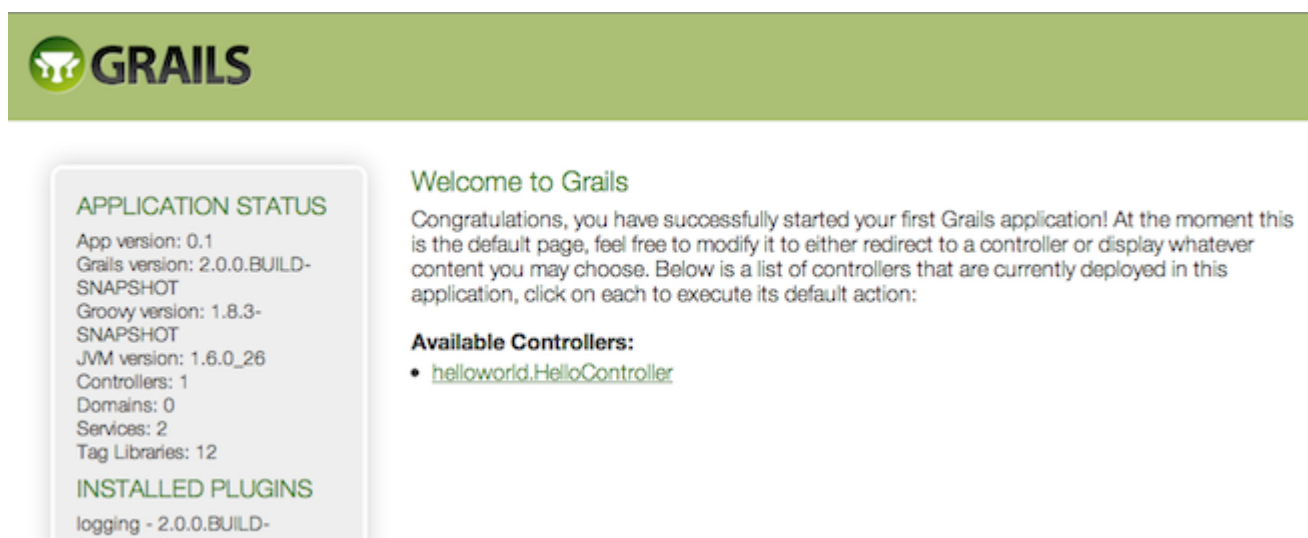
GRAILS

APPLICATION STATUS

App version: 0.1
Grails version: 2.0.0.BUILD-SNAPSHOT
Groovy version: 1.8.3-SNAPSHOT
JVM version: 1.6.0_26
Controllers: 1
Domains: 0
Services: 2
Tag Libraries: 12

INSTALLED PLUGINS

logging - 2.0.0.BUILD-

Welcome to Grails

Congratulations, you have successfully started your first Grails application! At the moment this is the default page, feel free to modify it to either redirect to a controller or display whatever content you may choose. Below is a list of controllers that are currently deployed in this application, click on each to execute its default action:

Available Controllers:

• helloworld.HelloController